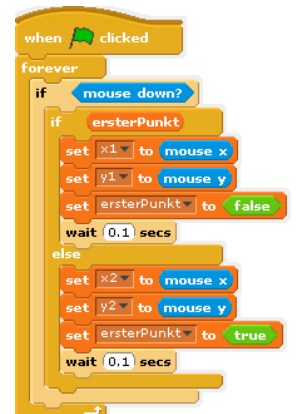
when clicked
forever
if mouse down?
if ersterPunkt
set x1 to mouse x
set y1 to mouse y
set ersterPunkt to false
wait 0.1 secs
else
set x2 to mouse x
set y2 to mouse y
set ersterPunkt to true
wait 0.1 secs